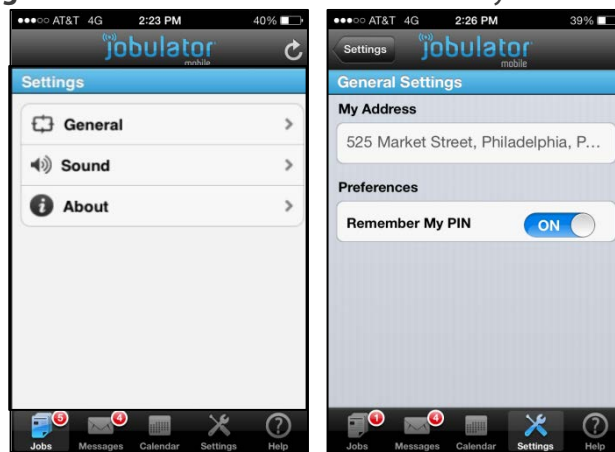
●●●○○ AT&T 4G 2:23 PM 40%

jobulator mobile

Settings

General

Sound

About

5 Jobs

4 Messages

Calendar

Settings

Help

●●●○○ AT&T 4G 2:26 PM 39%

Settings

jobulator mobile

General Settings

My Address

525 Market Street, Philadelphia, P...

Preferences

Remember My PIN

ON

1 Jobs

4 Messages

Calendar

Settings

Help